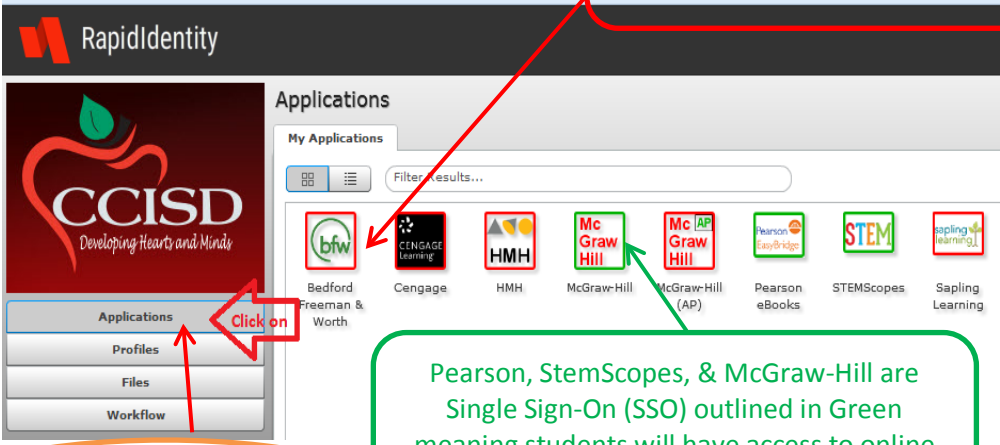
RapidIdentity

CCISD
Developing Hearts and Minds

Applications
Profiles
Files
Workflow

Click on

Applications

My Applications

Filter Results...

bfw
Bedford Freeman & Worth

CENGAGE Learning
Cengage

HMH
HMH

Mc Graw Hill
McGraw-Hill

Mc Graw Hill AP
McGraw-Hill (AP)

Pearson EasyBridge
Pearson eBooks

STEM
STEMScopes

sapling learning
Sapling Learning

Pearson, StemScopes, & McGraw-Hill are Single Sign-On (SSO) outlined in Green meaning students will have access to online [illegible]